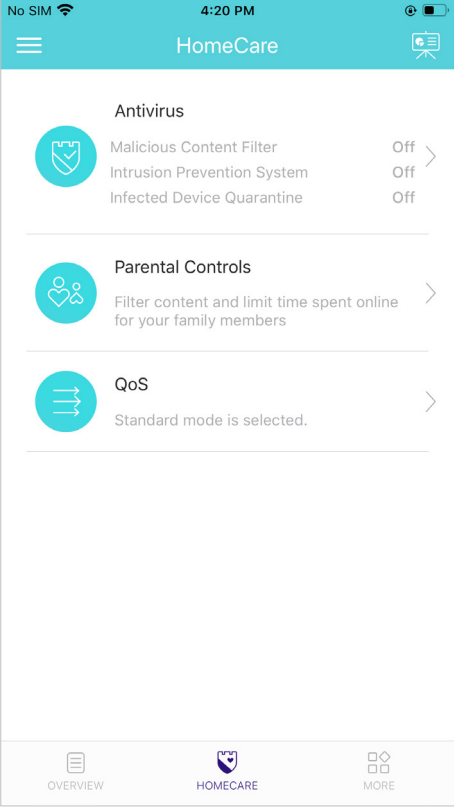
No SIM 4:20 PM

HomeCare

Antivirus
Malicious Content Filter Off
Intrusion Prevention System Off
Infected Device Quarantine Off

Parental Controls
Filter content and limit time spent online for your family members

QoS
Standard mode is selected.

OVERVIEW HOMECARE MORE